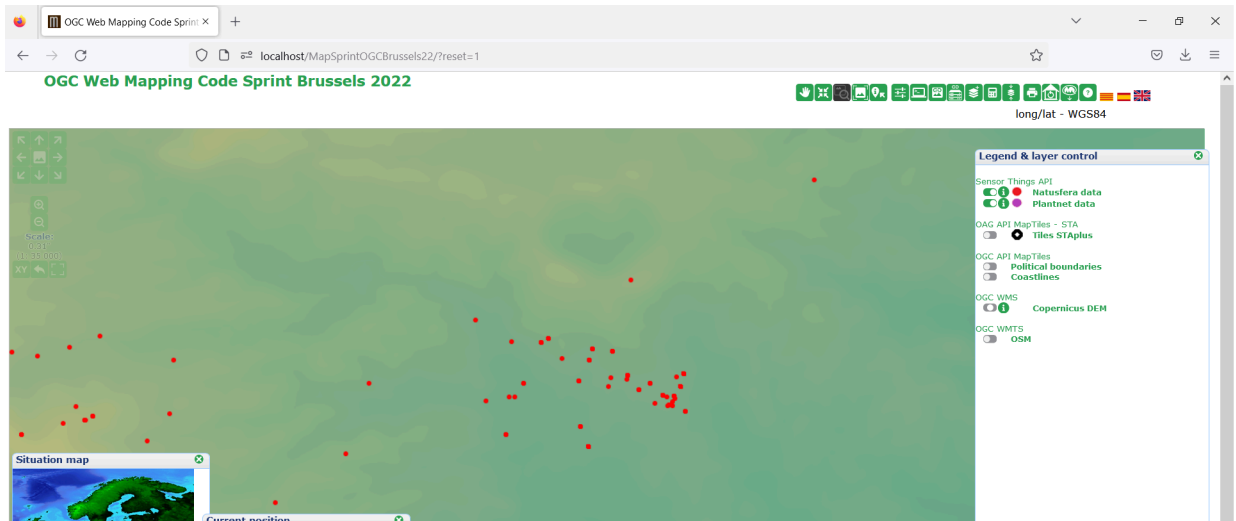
OGC Web Mapping Code Sprint

localhost/MapSprintOGCBrussels22/?reset=1

OGC Web Mapping Code Sprint Brussels 2022

long/lat - WGS84

Scale

XY

Legend & layer control

Sensor Things API
Natusfera data
Plantnet data

OAG API MapTiles - STA
Tiles STAplus

OGC API MapTiles
Political boundaries
Coastlines

OGC WMS
Copernicus DEM

OGC WMTS
OSM

Situation map

Current position